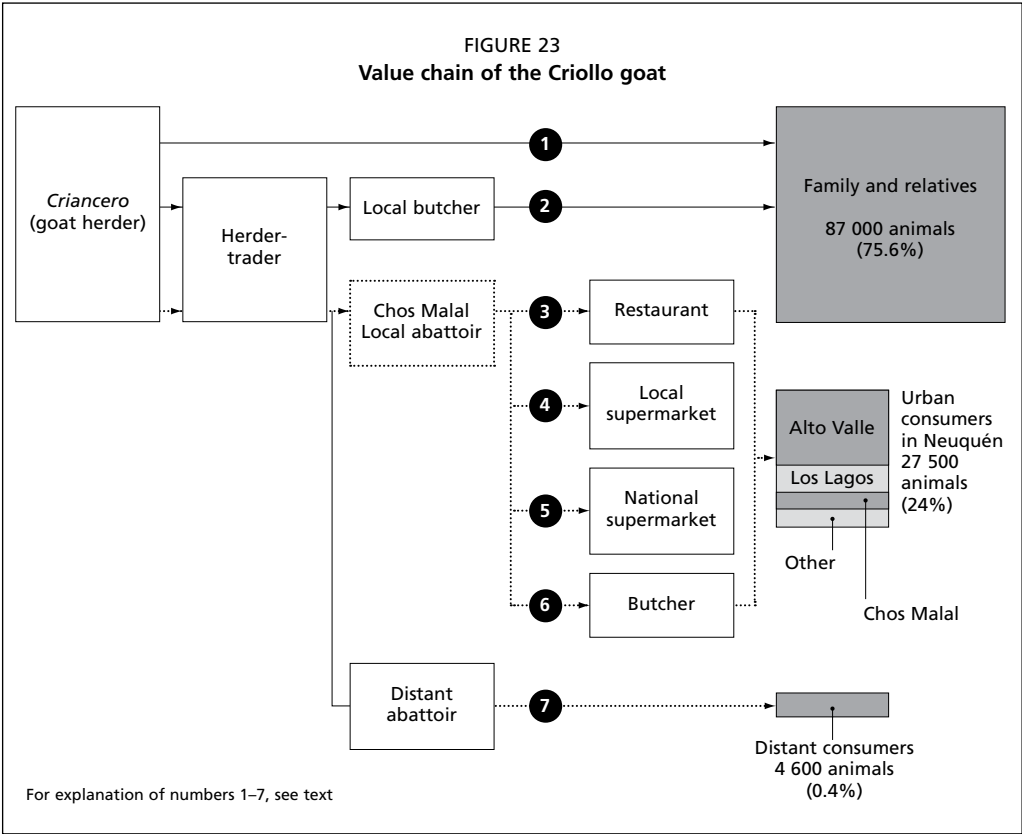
FIGURE 23
**Value chain of the Criollo goat**

*Criancero* (goat herder)

Herder-trader

Local butcher

1

2

Family and relatives

87 000 animals (75.6%)

Chos Malal Local abattoir

3

Restaurant

4

Local supermarket

5

National supermarket

6

Butcher

Alto Valle

Los Lagos

Urban consumers in Neuquén 27 500 animals (24%)

Other

Chos Malal

Distant abattoir

7

Distant consumers 4 600 animals (0.4%)

For explanation of numbers 1–7, see text